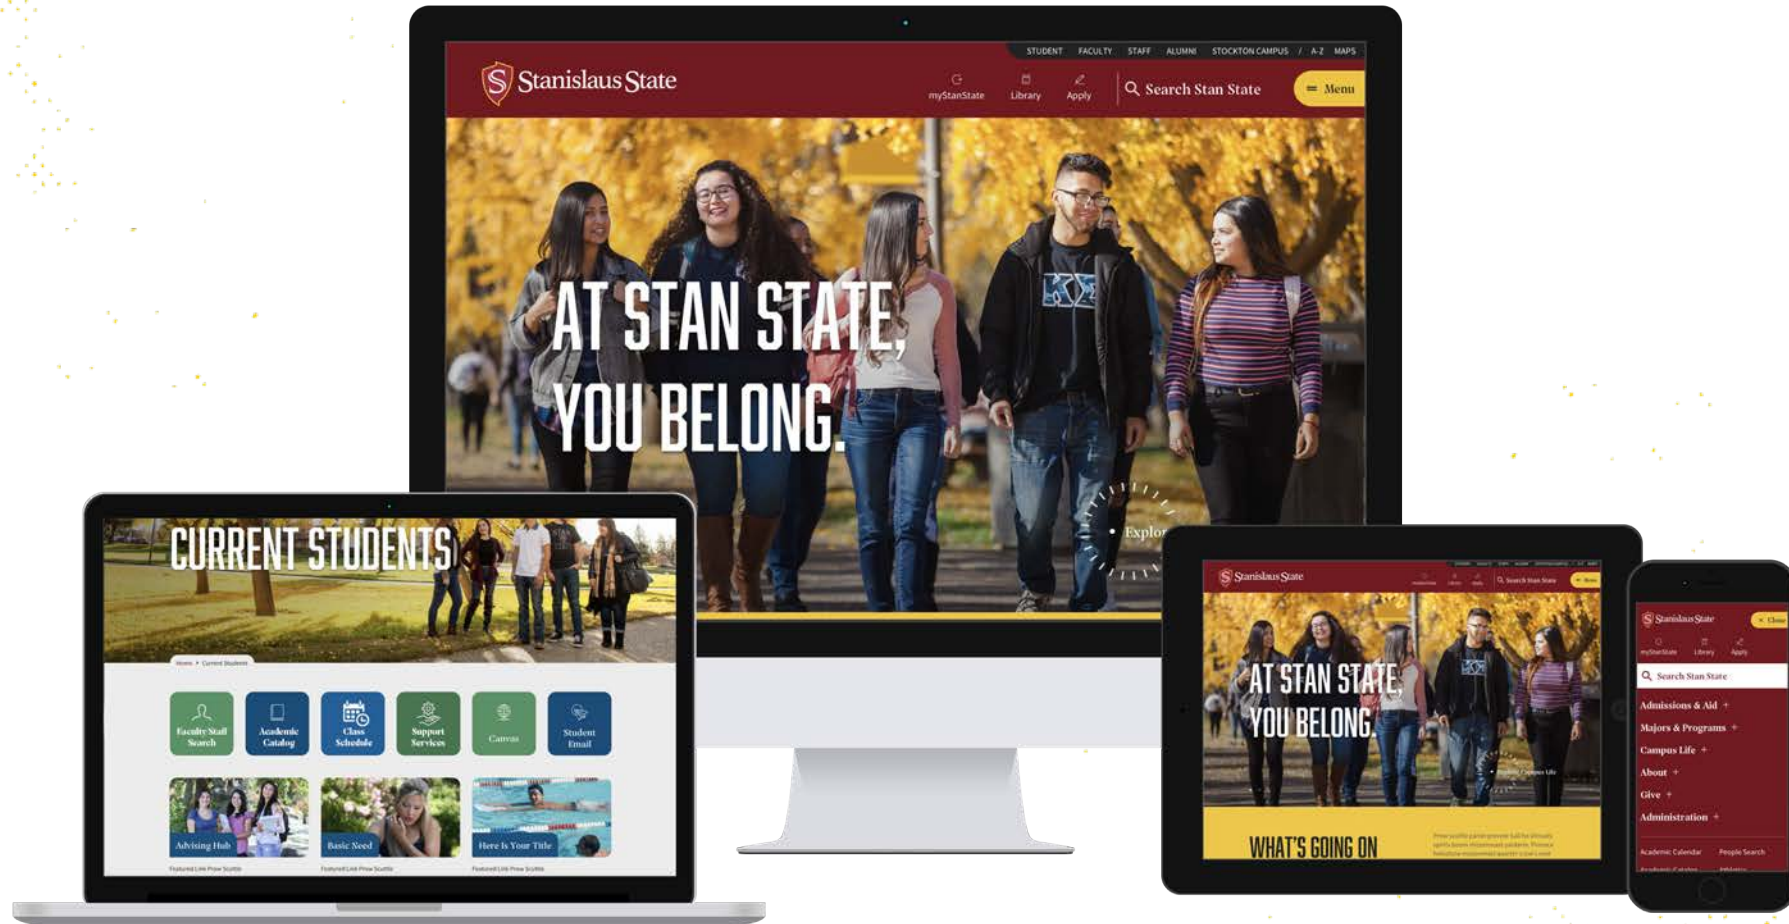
STUDENT FACULTY STAFF ALUMNI STOCKTON CAMPUS / A-Z MAPS

Stanislaus State

myStanState Library Apply

Search Stan State

Menu

AT STAN STATE, YOU BELONG.

Explor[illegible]

CURRENT STUDENTS

Home > Current Students

Faculty Staff Search
Academic Catalog
Class Schedule
Support Services
Canvas
Student Email

Advising Hub
Basic Need
Here Is Your Title

Featured Link Prow Scuttle
Featured Link Prow Scuttle
Featured Link Prow Scuttle

Stanislaus State

Search Stan State

AT STAN STATE, YOU BELONG.

WHAT'S GOING ON

Stanislaus State

Close

myStanState Library Apply

Search Stan State

Admissions & Aid +
Majors & Programs +
Campus Life +
About +
Give +
Administration +

Academic Calendar
People Search